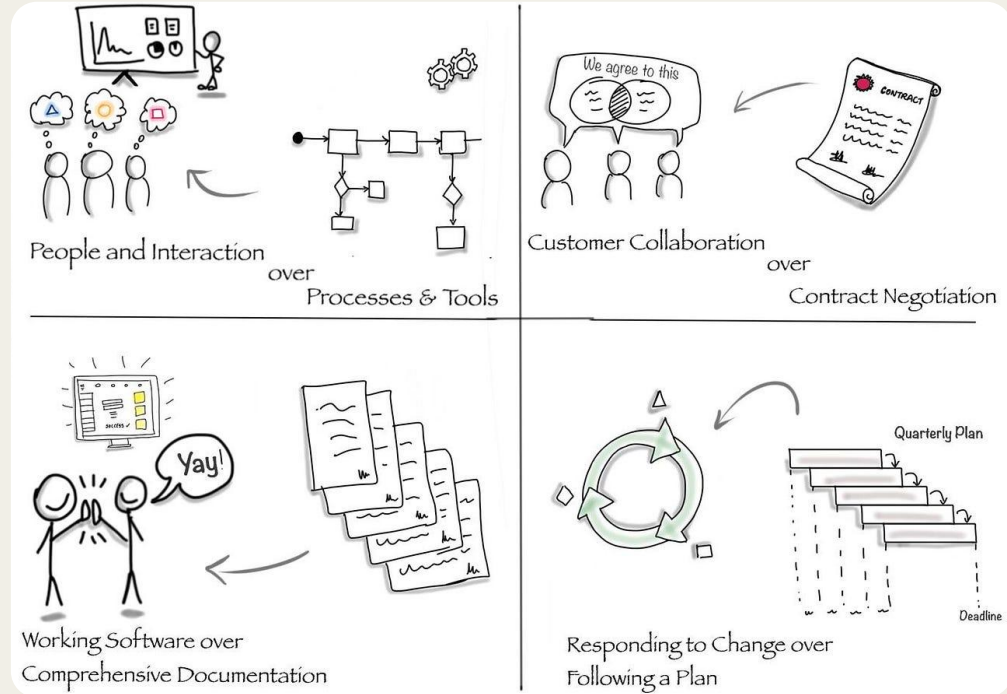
People and Interaction
over
Processes & Tools

We agree to this

CONTRACT

Customer Collaboration
over
Contract Negotiation

success ✓

Yay!

Working Software over
Comprehensive Documentation

Quarterly Plan

Deadline

Responding to Change over
Following a Plan